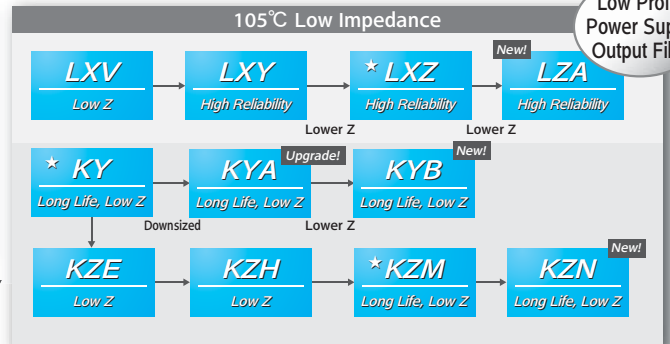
105℃ Low Impedance

Low Pro
Power Sup
Output Fil

LXV
Low Z

LXY
High Reliability

★ LXZ
High Reliability

Lower Z

New!
LZA
High Reliability

Lower Z

★ KY
Long Life, Low Z

Upgrade!
KYA
Long Life, Low Z

Downsized

New!
KYB
Long Life, Low Z

Lower Z

KZE
Low Z

KZH
Low Z

★ KZM
Long Life, Low Z

New!
KZN
Long Life, Low Z